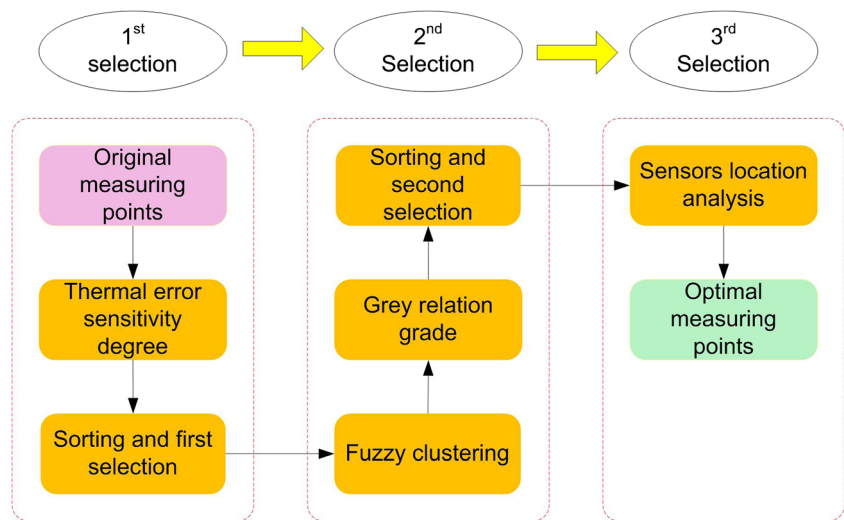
1$^{st}$ selection

2$^{nd}$ Selection

3$^{rd}$ Selection

Original measuring points

Thermal error sensitivity degree

Sorting and first selection

Sorting and second selection

Grey relation grade

Fuzzy clustering

Sensors location analysis

Optimal measuring points